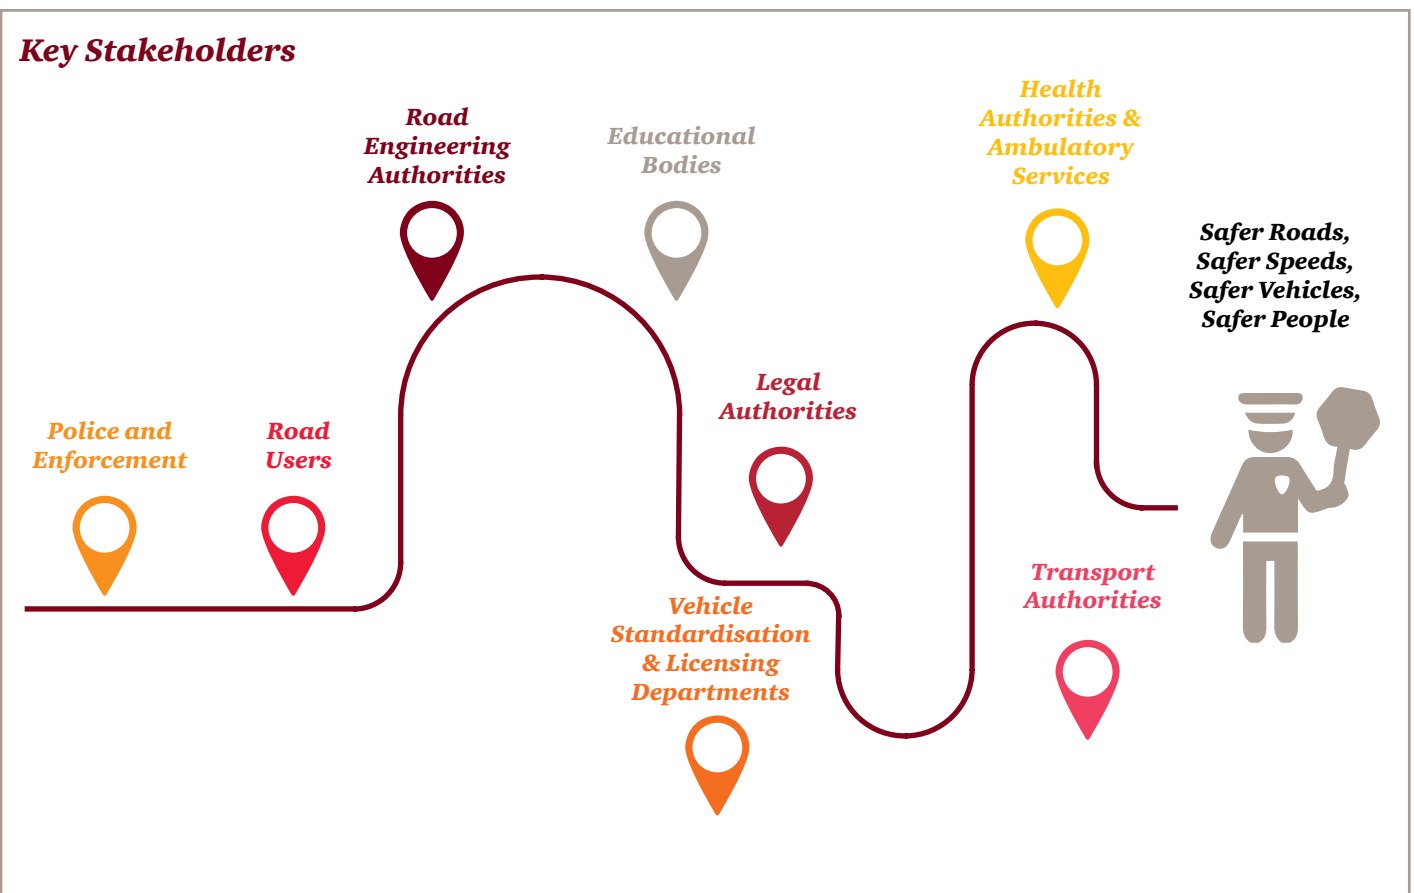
Key Stakeholders

Police and Enforcement

Road Users

Road Engineering Authorities

Educational Bodies

Legal Authorities

Vehicle Standardisation & Licensing Departments

Health Authorities & Ambulatory Services

Transport Authorities

Safer Roads, Safer Speeds, Safer Vehicles, Safer People